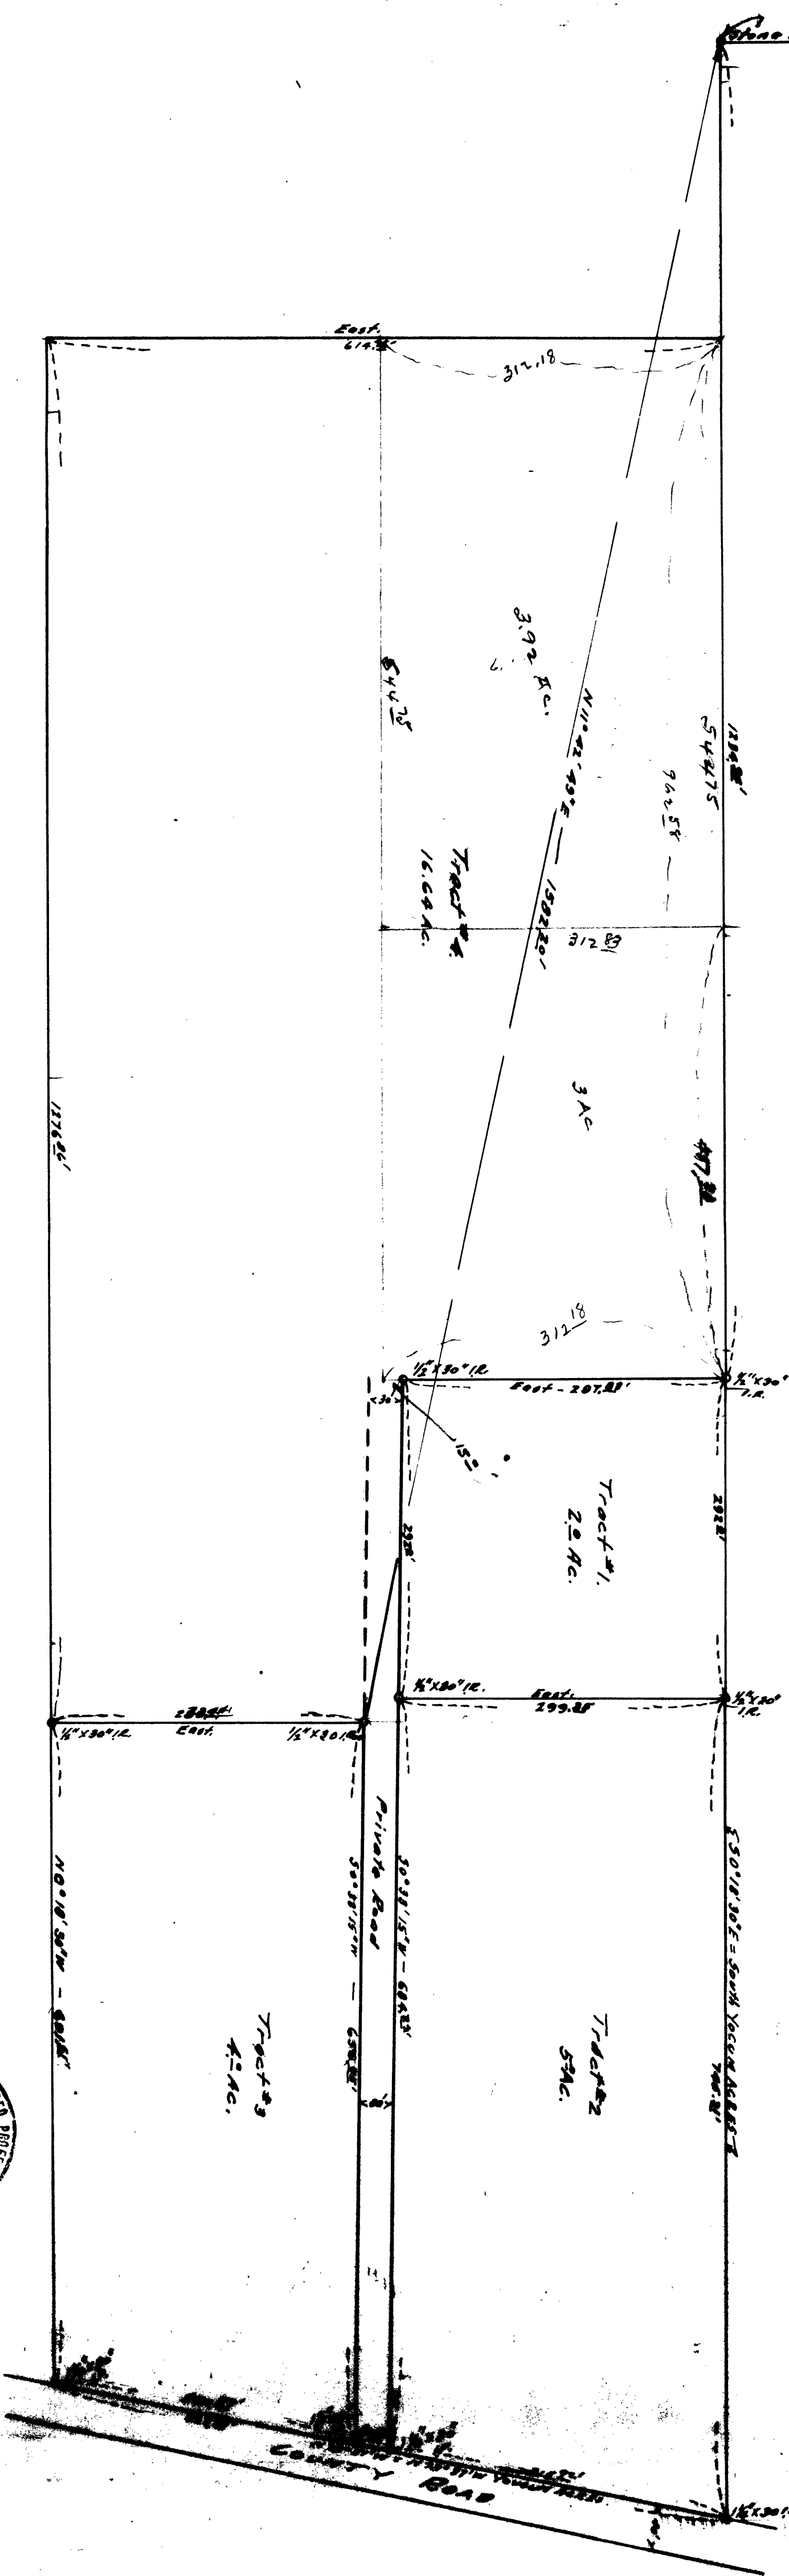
Stone

East.
614.8'

312.18

3.92 Ac.

544.25

N 11°42'49"E — 1582.20'

96.2.58

1284.8'
544.75

Tract #4.
16.64 Ac.

312.83

3 Ac

1276.86'

417.31

312.18

½"x30" I.R.

East - 287.83'

¾"x30" I.R.

30'

15°

Tract #1.
2.0 Ac.

292.8'

292.8'

¾"x30" I.R.

East.
299.35

¾"x30" I.R.

½"x30" I.R.

288.4'
East.

½"x30" I.R.

N 0°18'30"W — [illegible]

Private Road

S 0°23'15"W — 698.8'

S 0°23'15"W — 698.8'

S 0°18'30"E = South Yocum Acres 1
746.8'

Tract #3
4.-Ac.

Tract #2
5-Ac.

COUNTY ROAD

1½"x30"

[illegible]